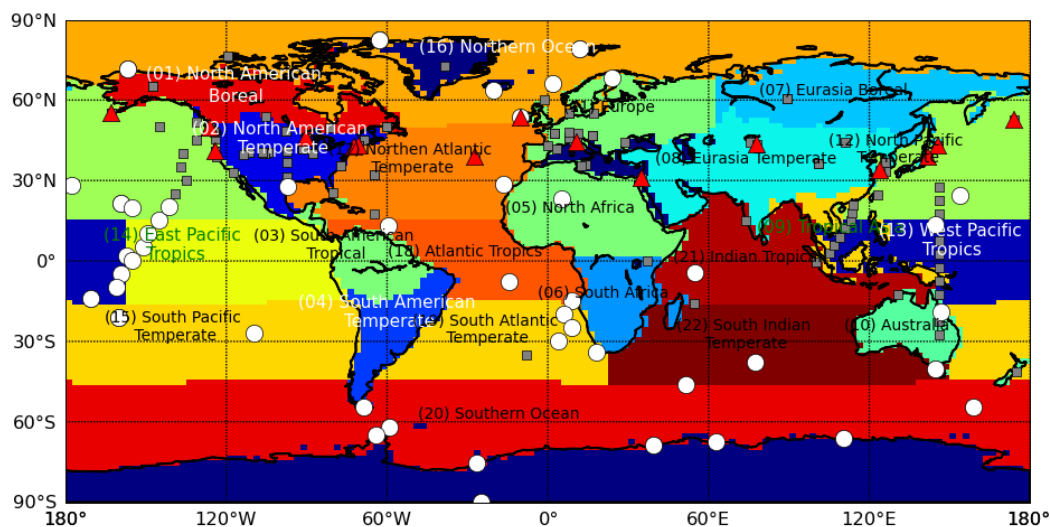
90°N
60°N
30°N
0°
30°S
60°S
90°S
180°
120°W
60°W
0°
60°E
120°E
180°

(16) Northern Ocean
(01) North American Boreal
(07) Eurasia Boreal
(11) Europe
(02) North American Temperate
Northern Atlantic Temperate
(12) North Pacific Temperate
(08) Eurasia Temperate
(05) North Africa
(14) East Pacific Tropics
(03) South American Tropical
(18) Atlantic Tropics
(21) Indian Tropical
(09) Tropical Asia
(13) West Pacific Tropics
(06) South Africa
(04) South American Temperate
(15) South Pacific Temperate
South Atlantic Temperate
(22) South Indian Temperate
(10) Australia
(20) Southern Ocean